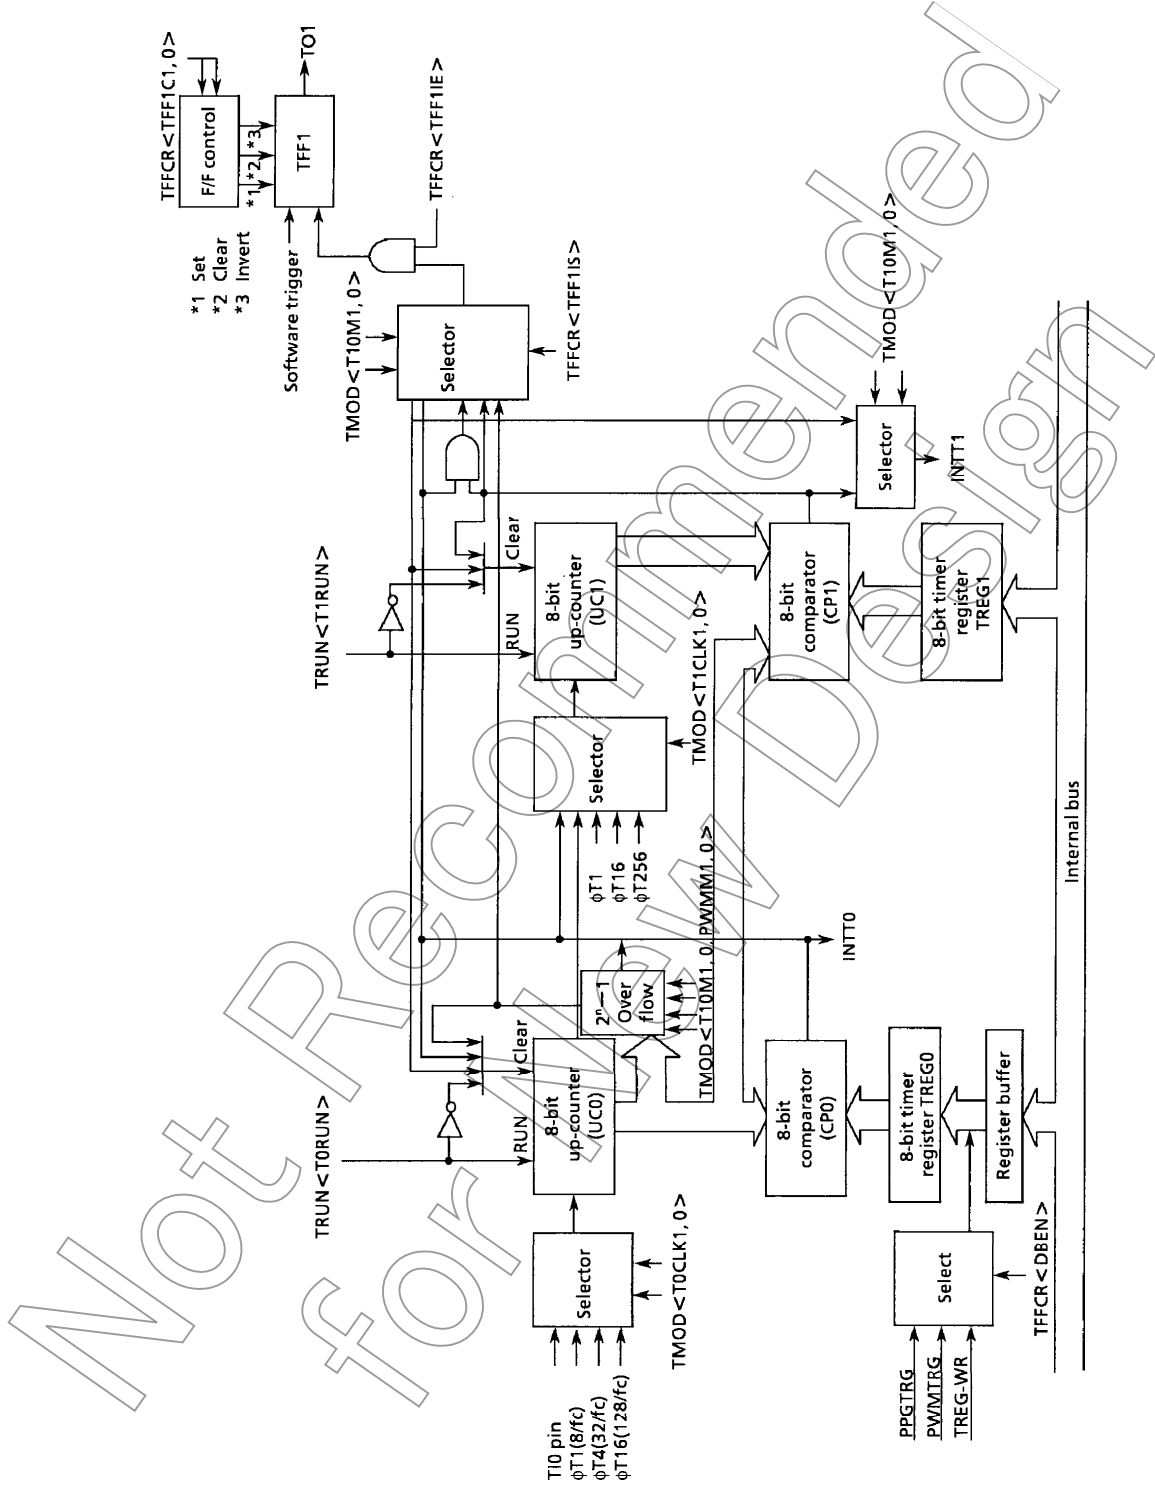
TI0 pin
φT1(8/fc)
φT4(32/fc)
φT16(128/fc)

Selector

TMOD<T0CLK1, 0>

TRUN<T0RUN>

RUN
8-bit
up-counter
(UC0)

Clear

2ⁿ−1
Over
flow

TMOD<T10M1, 0 PWMM1, 0>

8-bit
comparator
(CP0)

8-bit timer
register TREG0

Register buffer

PPGTRG
PWMTRG
TREG-WR

Select

TFFCR<DBEN>

INTT0

φT1
φT16
φT256

Selector

TMOD<T1CLK1, 0>

TRUN<T1RUN>

RUN
8-bit
up-counter
(UC1)

Clear

8-bit
comparator
(CP1)

8-bit timer
register
TREG1

Internal bus

Selector

INTT1

TMOD<T10M1, 0>

TMOD<T10M1, 0>

Selector

TFFCR<TFF1IS>

Software trigger

TFFCR<TFF1IE>

*1 Set
*2 Clear
*3 Invert

TFFCR<TFF1C1, 0>

F/F control

*1 *2 *3

TFF1

TO1